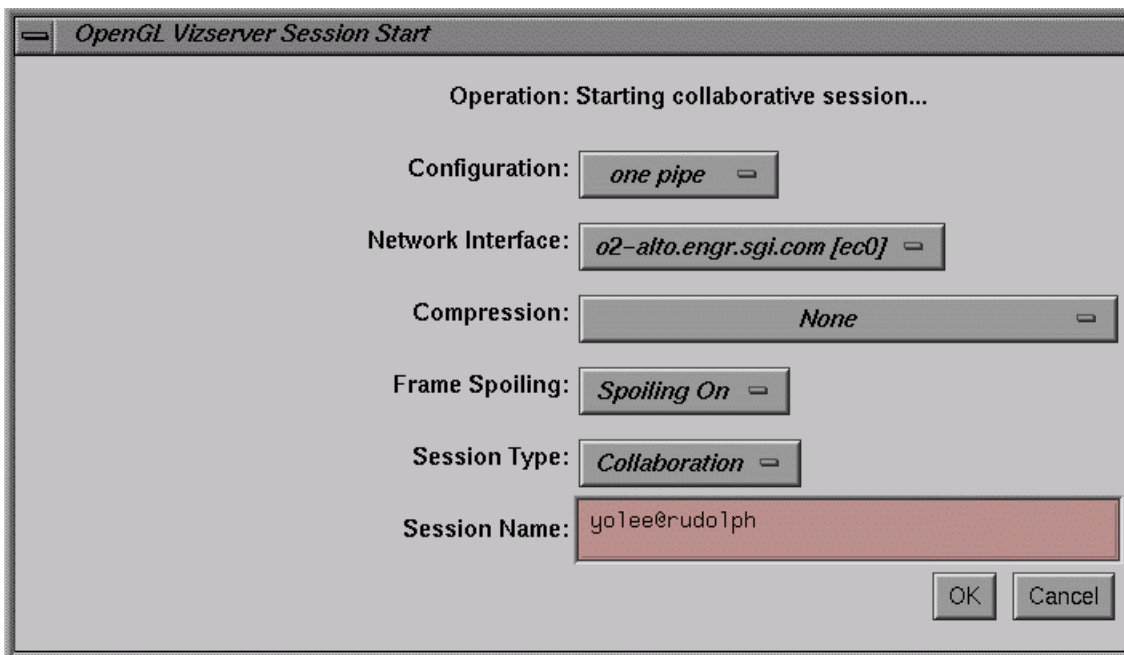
OpenGL Vizserver Session Start

Operation: Starting collaborative session...

Configuration: one pipe

Network Interface: o2-alto.engr.sgi.com [ec0]

Compression: None

Frame Spoiling: Spoiling On

Session Type: Collaboration

Session Name: yolee@rudolph

OK Cancel